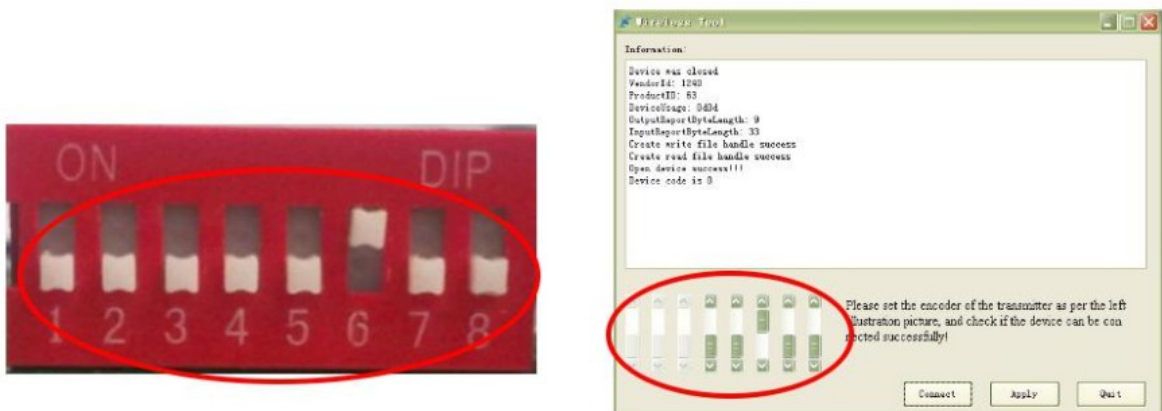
ON

DIP

1 2 3 4 5 6 7 8

Wireless Tool

Information:

Device was closed
VendorId: 1240
ProductID: 63
DeviceUsage: 0d3d
OutputReportByteLength: 9
InputReportByteLength: 33
Create write file handle success
Create read file handle success
Open device success!!!
Device code is 0

Please set the encoder of the transmitter as per the left illustration picture, and check if the device can be connected successfully!

Connect
Apply
Quit